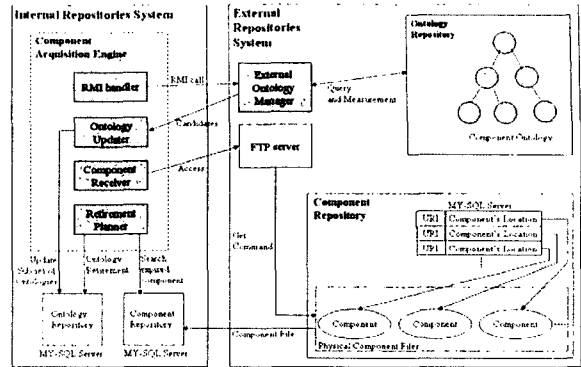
Internal Repositories System

Component Acquisition Engine

RMI handler

Ontology Updater

Component Receiver

Refinement Planner

Update Subsumed ontologies

Ontology Statement

Search mapped component

Ontology Repository

MY-SQL Server

Component Repository

MY-SQL Server

RMI call

Candidates

Access

External Repositories System

External Ontology Manager

Query and Measurement

FTP server

Get Command

Ontology Repository

Component Ontology

Component Repository

MY-SQL Server

URI | Component's Location
URI | Component's Location
URI | Component's Location

Component

Component

Component

Physical Component Files

Component file